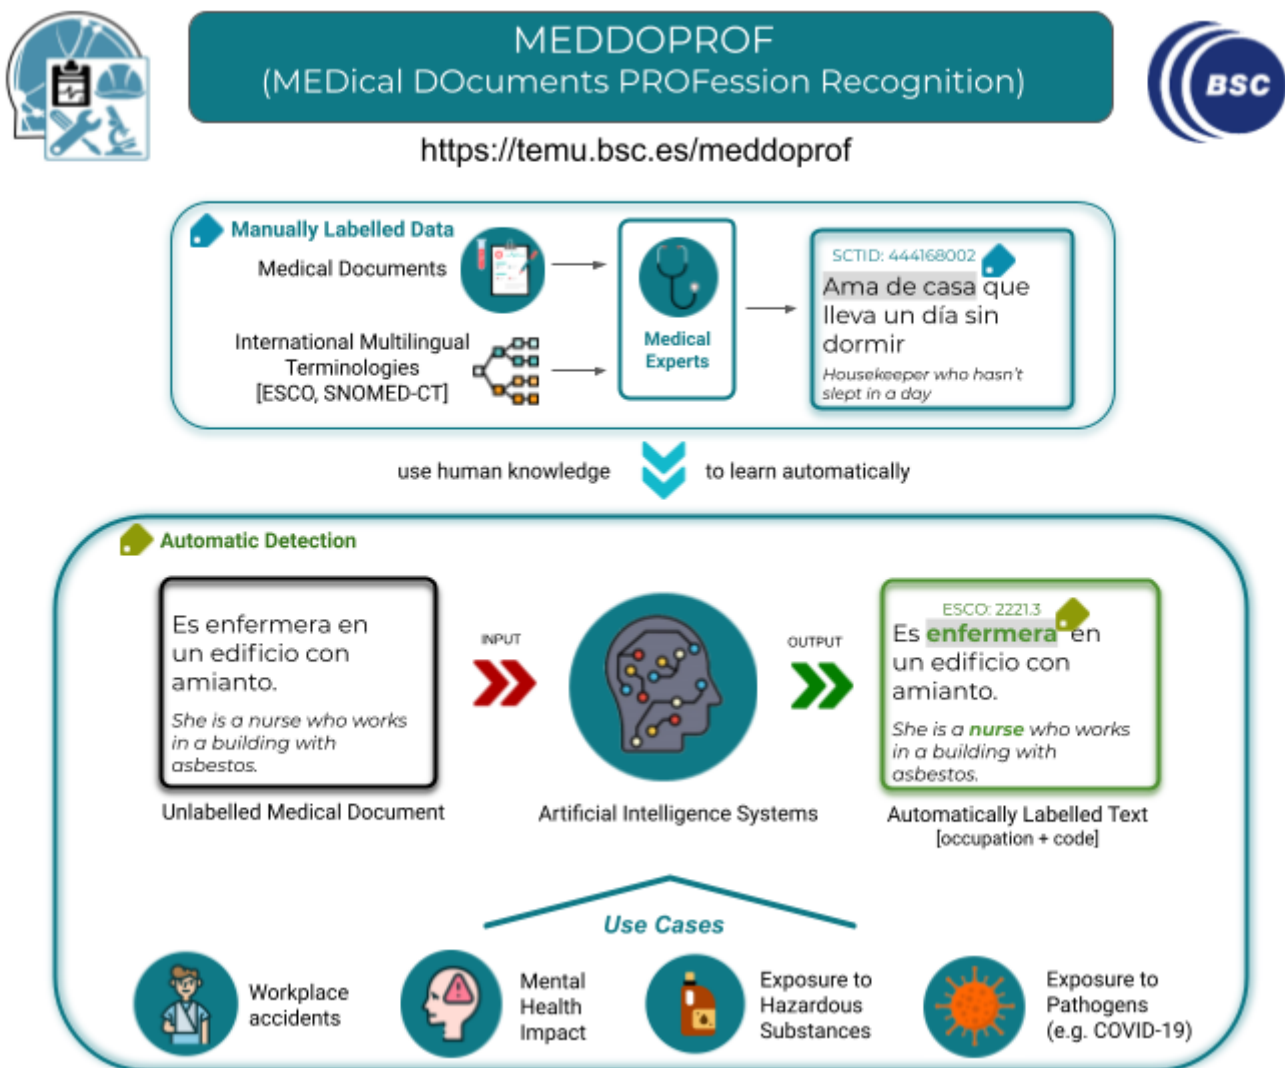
MEDDOPROF
(MEDical DOcuments PROFession Recognition)

BSC

https://temu.bsc.es/meddoprof

Manually Labelled Data

Medical Documents

International Multilingual Terminologies [ESCO, SNOMED-CT]

Medical Experts

SCTID: 444168002

Ama de casa que lleva un día sin dormir

Housekeeper who hasn't slept in a day

use human knowledge to learn automatically

Automatic Detection

Es enfermera en un edificio con amianto.

She is a nurse who works in a building with asbestos.

Unlabelled Medical Document

INPUT

Artificial Intelligence Systems

OUTPUT

ESCO: 2221.3

Es enfermera en un edificio con amianto.

She is a nurse who works in a building with asbestos.

Automatically Labelled Text [occupation + code]

Use Cases

Workplace accidents

Mental Health Impact

Exposure to Hazardous Substances

Exposure to Pathogens (e.g. COVID-19)